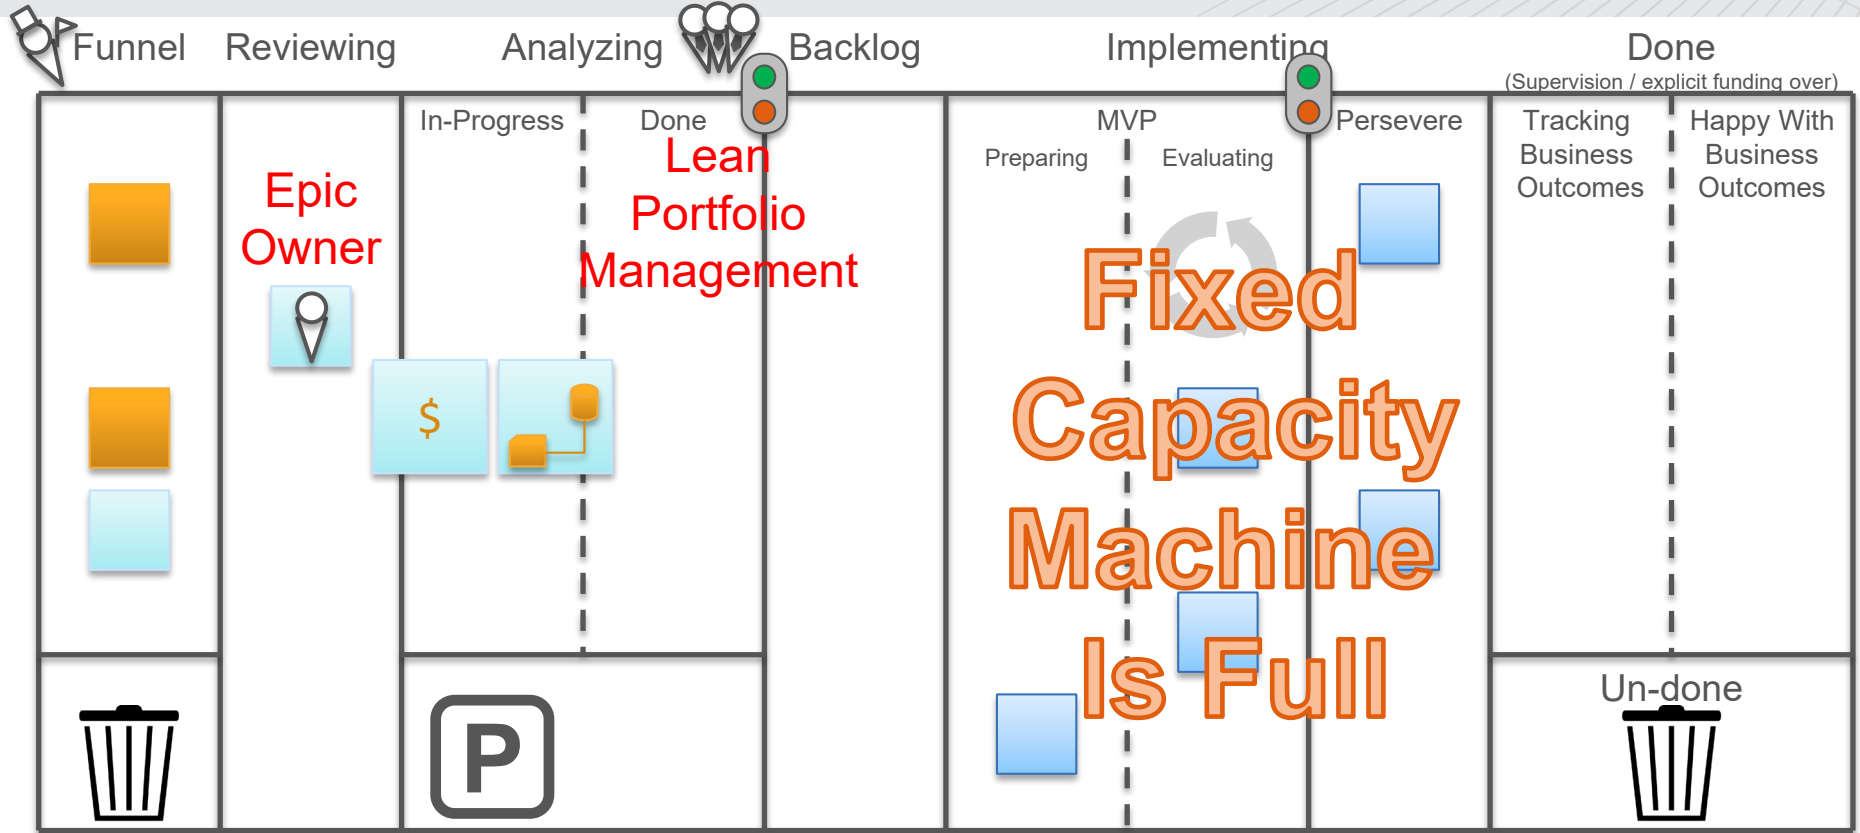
Funnel Reviewing Analyzing Backlog Implementing Done
(Supervision / explicit funding over)

In-Progress Done MVP Persevere Tracking Business Outcomes Happy With Business Outcomes

Preparing Evaluating

Epic Owner

Lean Portfolio Management

$

Fixed Capacity Machine Is Full

P

Un-done